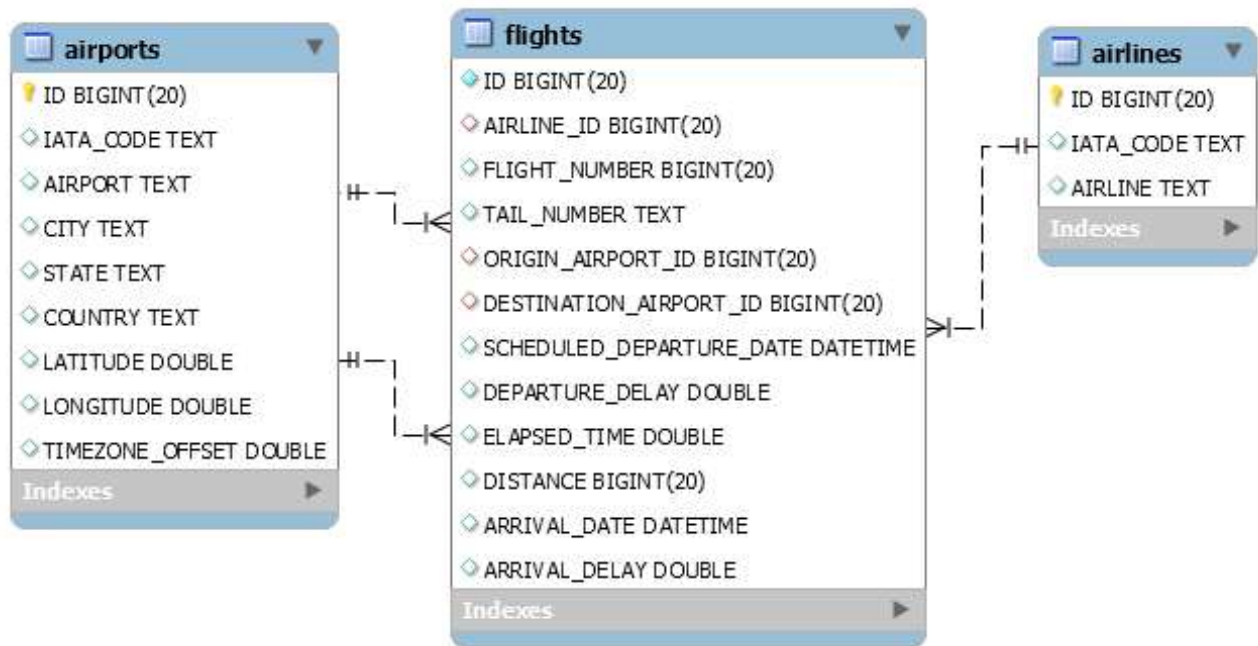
airports
ID BIGINT(20)
IATA_CODE TEXT
AIRPORT TEXT
CITY TEXT
STATE TEXT
COUNTRY TEXT
LATITUDE DOUBLE
LONGITUDE DOUBLE
TIMEZONE_OFFSET DOUBLE
Indexes

flights
ID BIGINT(20)
AIRLINE_ID BIGINT(20)
FLIGHT_NUMBER BIGINT(20)
TAIL_NUMBER TEXT
ORIGIN_AIRPORT_ID BIGINT(20)
DESTINATION_AIRPORT_ID BIGINT(20)
SCHEDULED_DEPARTURE_DATE DATETIME
DEPARTURE_DELAY DOUBLE
ELAPSED_TIME DOUBLE
DISTANCE BIGINT(20)
ARRIVAL_DATE DATETIME
ARRIVAL_DELAY DOUBLE
Indexes

airlines
ID BIGINT(20)
IATA_CODE TEXT
AIRLINE TEXT
Indexes